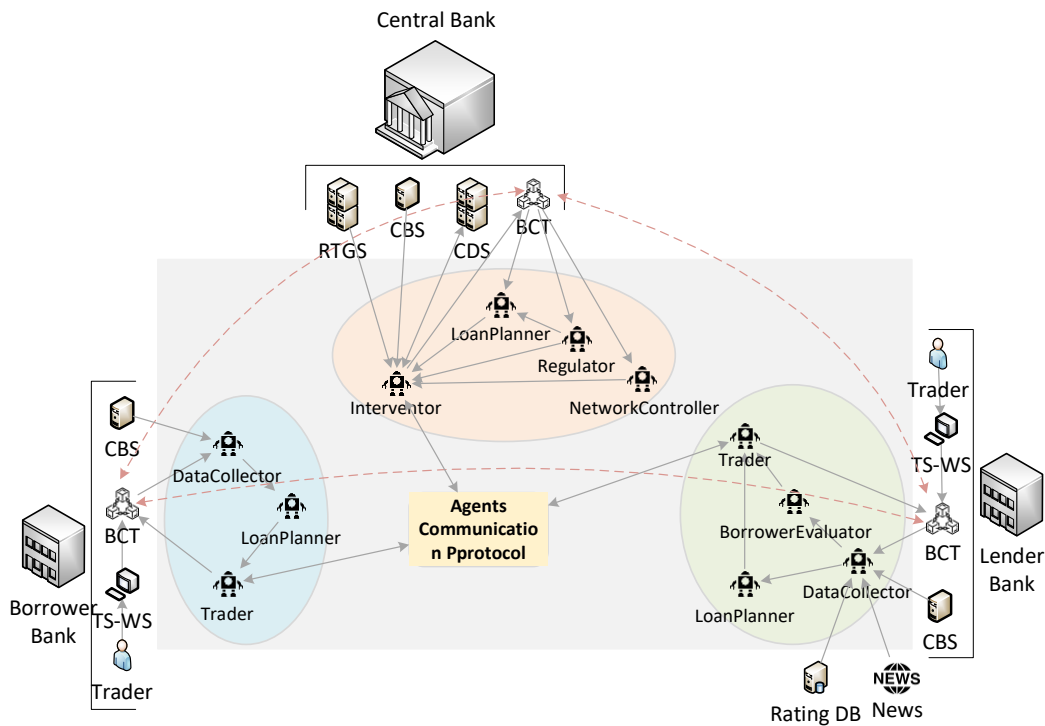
Central Bank

RTGS
CBS
CDS
BCT

LoanPlanner
Regulator
Interventor
NetworkController

CBS
DataCollector
BCT
LoanPlanner
Trader
TS-WS
Trader
Borrower Bank

Agents Communication Pprotocol

Trader
TS-WS
Trader
BorrowerEvaluator
BCT
Lender Bank
DataCollector
LoanPlanner
CBS
Rating DB
NEWS
News